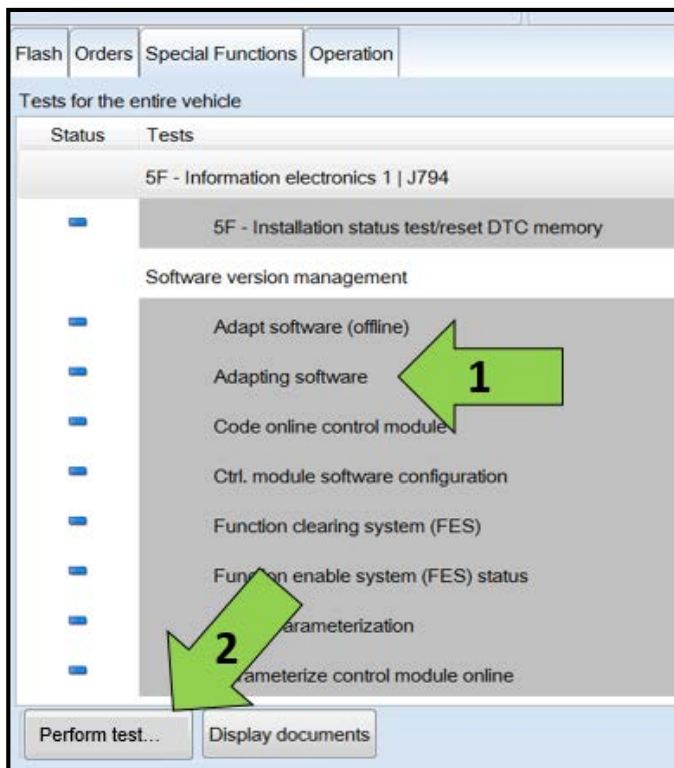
Flash | Orders | Special Functions | Operation

Tests for the entire vehicle

| Status | Tests |
|---|---|
| | 5F - Information electronics 1 \| J794 |
| | 5F - Installation status test/reset DTC memory |
| | Software version management |
| | Adapt software (offline) |
| | Adapting software |
| | Code online control module |
| | Ctrl. module software configuration |
| | Function clearing system (FES) |
| | Fun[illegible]on enable system (FES) status |
| | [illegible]arameterization |
| | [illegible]ameterize control module online |

1

2

Perform test... | Display documents